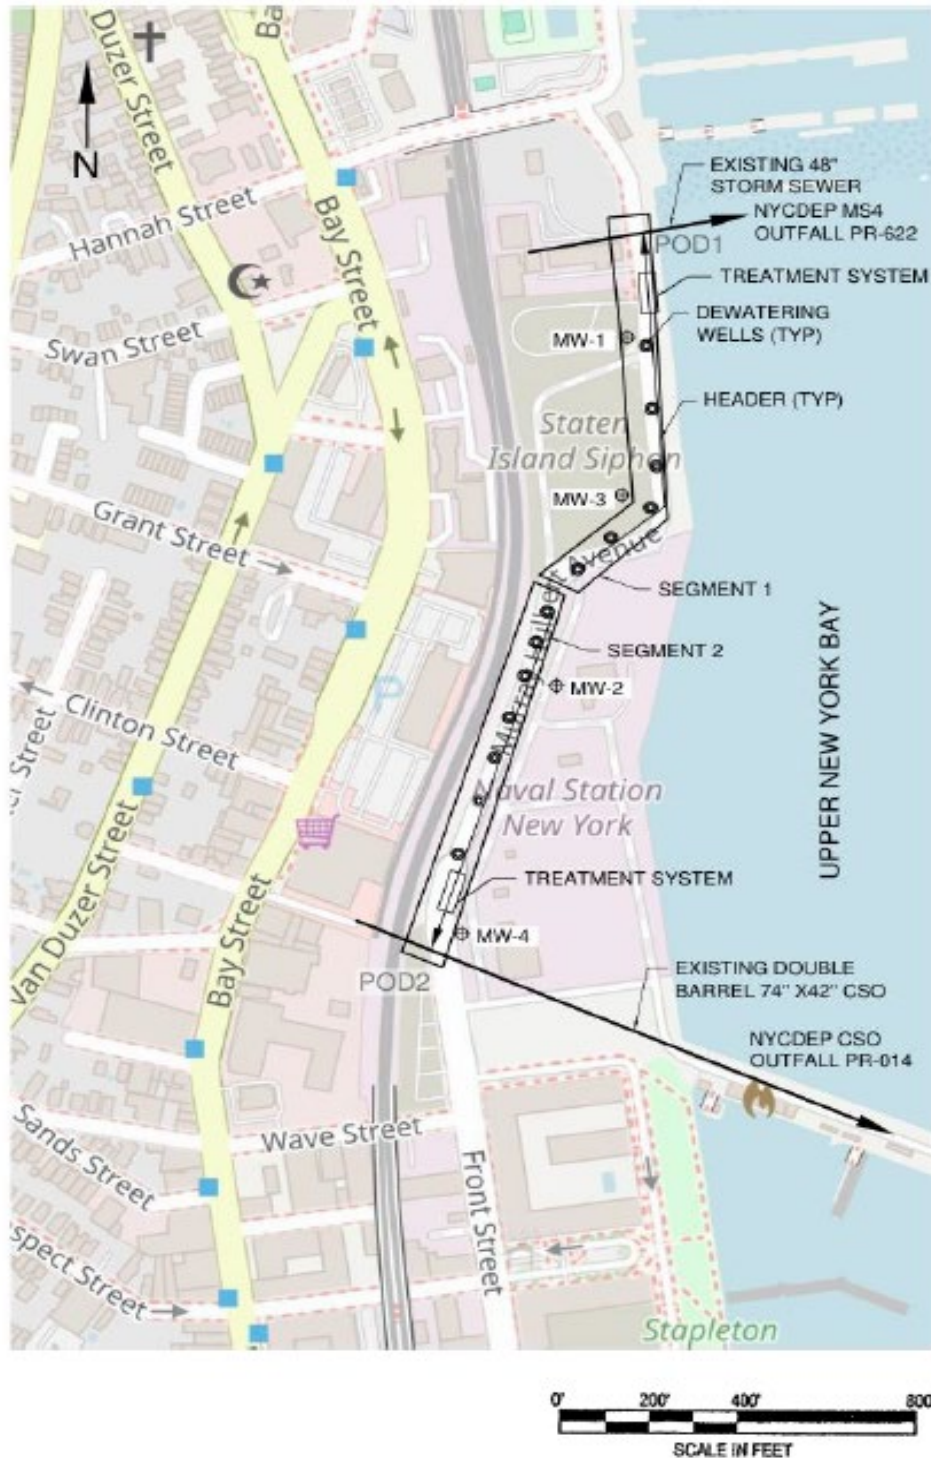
N

Van Duzer Street

Ba

Bay Street

Hannah Street

Swan Street

Grant Street

Clinton Street

Street

Van Duzer Street

Bay Street

Sands Street

spect Street

Wave Street

Front Street

Stapleton

Staten Island Siphon

Avenue

Naval Station New York

POD1

POD2

EXISTING 48" STORM SEWER

NYCDEP MS4 OUTFALL PR-622

TREATMENT SYSTEM

DEWATERING WELLS (TYP)

MW-1

HEADER (TYP)

MW-3

SEGMENT 1

SEGMENT 2

MW-2

TREATMENT SYSTEM

MW-4

EXISTING DOUBLE BARREL 74" X42" CSO

NYCDEP CSO OUTFALL PR-014

UPPER NEW YORK BAY

0' 200' 400' 800'

SCALE IN FEET